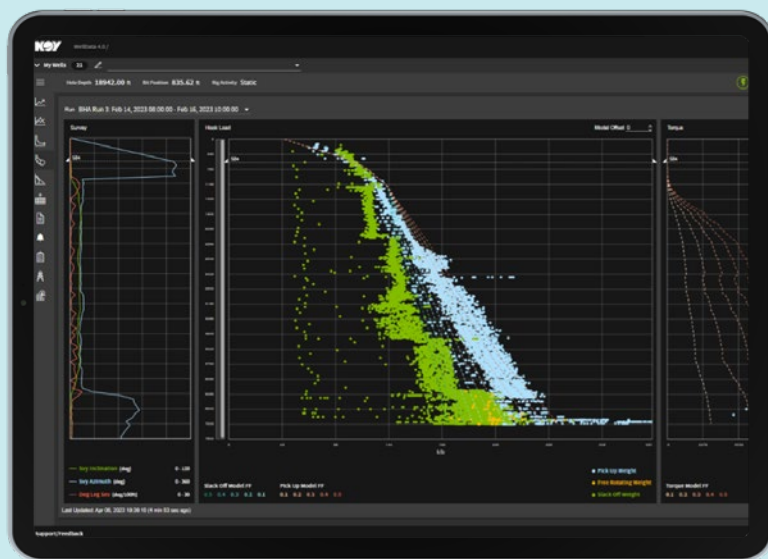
NOV WellData 4.0 /

My Wells 31

Hole Depth 18942.00 ft Bit Position 835.62 ft Rig Activity Static

Run BHA Run 3: Feb 14, 2023 08:00:00 - Feb 16, 2023 10:00:00

Survey

Hook Load

Model Offset 0

Torque

Svy Inclination (deg) 0 - 120
Svy Azimuth (deg) 0 - 360
Dog Leg Sev (deg/100ft) 0 - 30

klb

Slack Off Model FF
0.1 0.4 0.2 0.3 0.1

Pick Up Model FF
0.1 0.2 0.3 0.4 0.5

Pick Up Weight
Free Rotating Weight
Slack Off Weight

Torque Model FF
0.1 0.2 0.3 0.4 0.5

Last Updated: Apr 06, 2023 10:38:15 (4 min 53 sec ago)

Support/Feedback